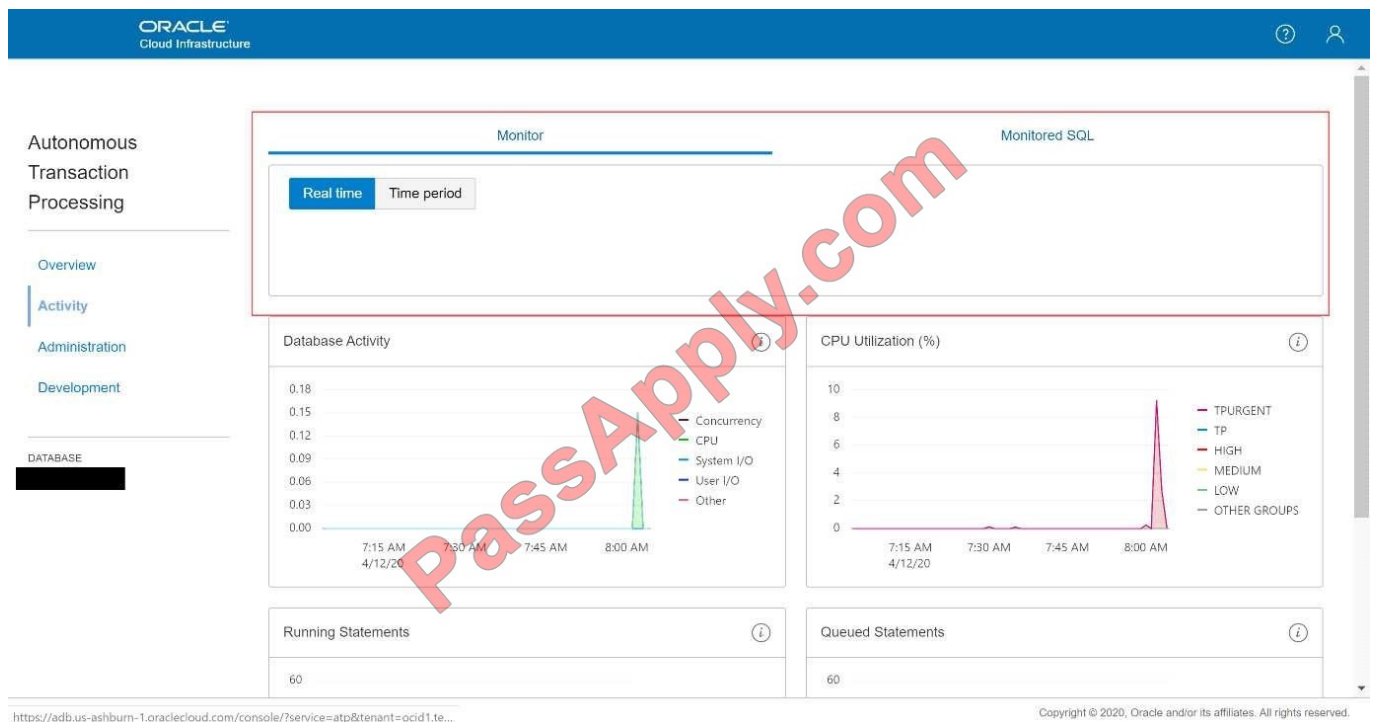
ORACLE
Cloud Infrastructure

Autonomous Transaction Processing

Overview
Activity
Administration
Development

DATABASE

Monitor
Monitored SQL

Real time
Time period

Database Activity

| 0.18 |
| 0.15 |
| 0.12 |
| 0.09 |
| 0.06 |
| 0.03 |
| 0.00 |

7:15 AM 4/12/20
7:30 AM
7:45 AM
8:00 AM

Concurrency
CPU
System I/O
User I/O
Other

CPU Utilization (%)

10
8
6
4
2
0

7:15 AM 4/12/20
7:30 AM
7:45 AM
8:00 AM

TPURGENT
TP
HIGH
MEDIUM
LOW
OTHER GROUPS

Running Statements

60

Queued Statements

60

PassApply.com

https://adb.us-ashburn-1.oraclecloud.com/console/?service=atp&tenant=ocid1.te...

Copyright © 2020, Oracle and/or its affiliates. All rights reserved.